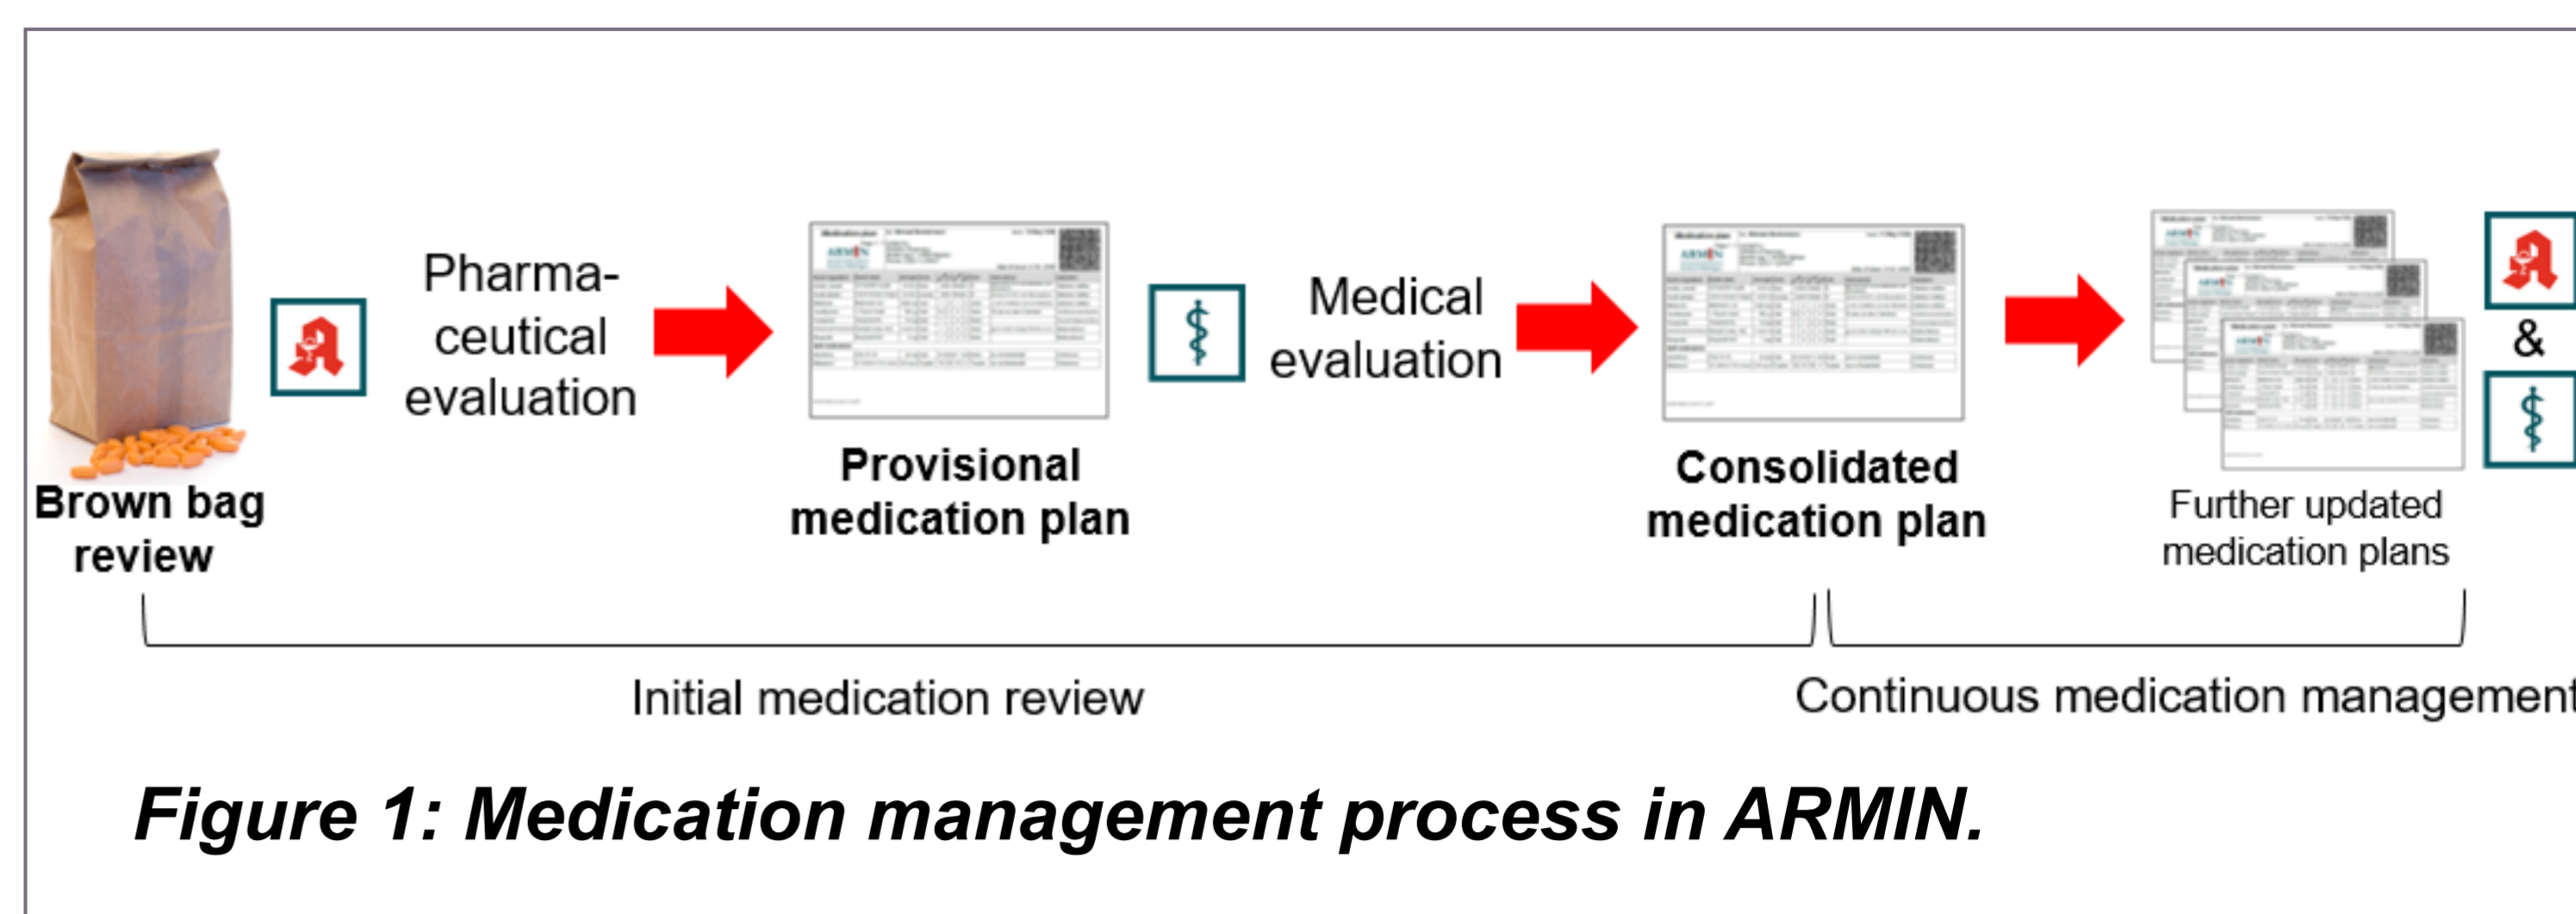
Brown bag review

Pharmaceutical evaluation

Provisional medication plan

Medical evaluation

Consolidated medication plan

Further updated medication plans

&

Initial medication review

Continuous medication managemen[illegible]

Figure 1: Medication management process in ARMIN.